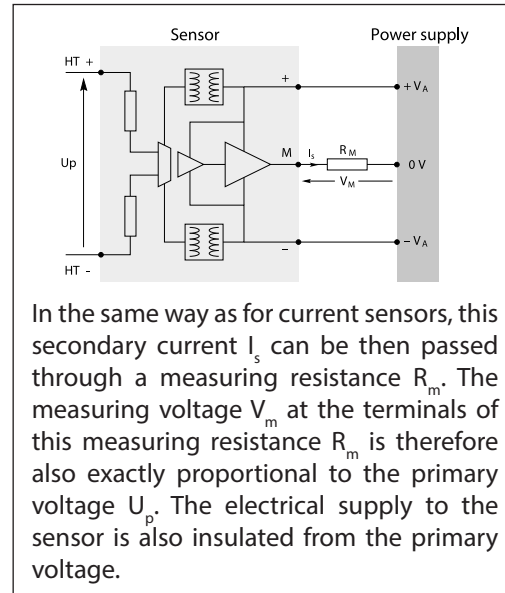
Sensor

Power supply

HT +

Up

HT -

+

M

–

$I_s$

$R_M$

$V_M$

$+V_A$

0 V

$-V_A$

In the same way as for current sensors, this secondary current $I_s$ can be then passed through a measuring resistance $R_m$. The measuring voltage $V_m$ at the terminals of this measuring resistance $R_m$ is therefore also exactly proportional to the primary voltage $U_p$. The electrical supply to the sensor is also insulated from the primary voltage.